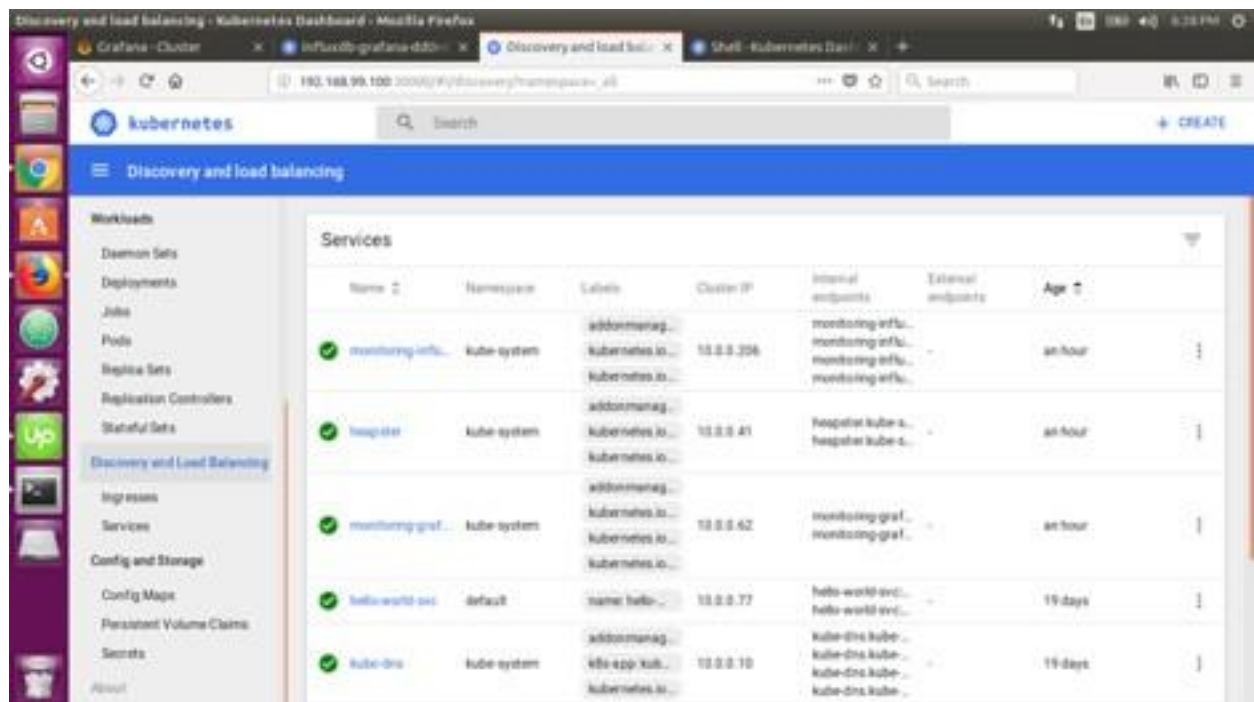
Discovery and load balancing - Kubernetes Dashboard - Mozilla Firefox

6:28 PM

Grafana - Cluster
influxdb-grafana-ddo
Discovery and load bal
Shell - Kubernetes Dash

192.168.99.100:30000/#!/discovery?namespace=_all

Search

kubernetes

Search

+ CREATE

Discovery and load balancing

Workloads
Daemon Sets
Deployments
Jobs
Pods
Replica Sets
Replication Controllers
Stateful Sets
Discovery and Load Balancing
Ingresses
Services
Config and Storage
Config Maps
Persistent Volume Claims
Secrets
About

Services

| Name | Namespace | Labels | Cluster IP | Internal endpoints | External endpoints | Age |
|---|---|---|---|---|---|---|
| monitoring-influ... | kube-system | addonmanag... kubernetes.io... kubernetes.io... | 10.0.0.206 | monitoring-influ... monitoring-influ... monitoring-influ... monitoring-influ... | - | an hour |
| heapster | kube-system | addonmanag... kubernetes.io... kubernetes.io... | 10.0.0.41 | heapster.kube-s... heapster.kube-s... | - | an hour |
| monitoring-graf... | kube-system | addonmanag... kubernetes.io... kubernetes.io... kubernetes.io... | 10.0.0.62 | monitoring-graf... monitoring-graf... | - | an hour |
| hello-world-svc | default | name: hello-... | 10.0.0.77 | hello-world-svc... hello-world-svc... | - | 19 days |
| kube-dns | kube-system | addonmanag... k8s-app: kub... kubernetes.io... | 10.0.0.10 | kube-dns.kube-... kube-dns.kube-... kube-dns.kube-... kube-dns.kube-... | - | 19 days |